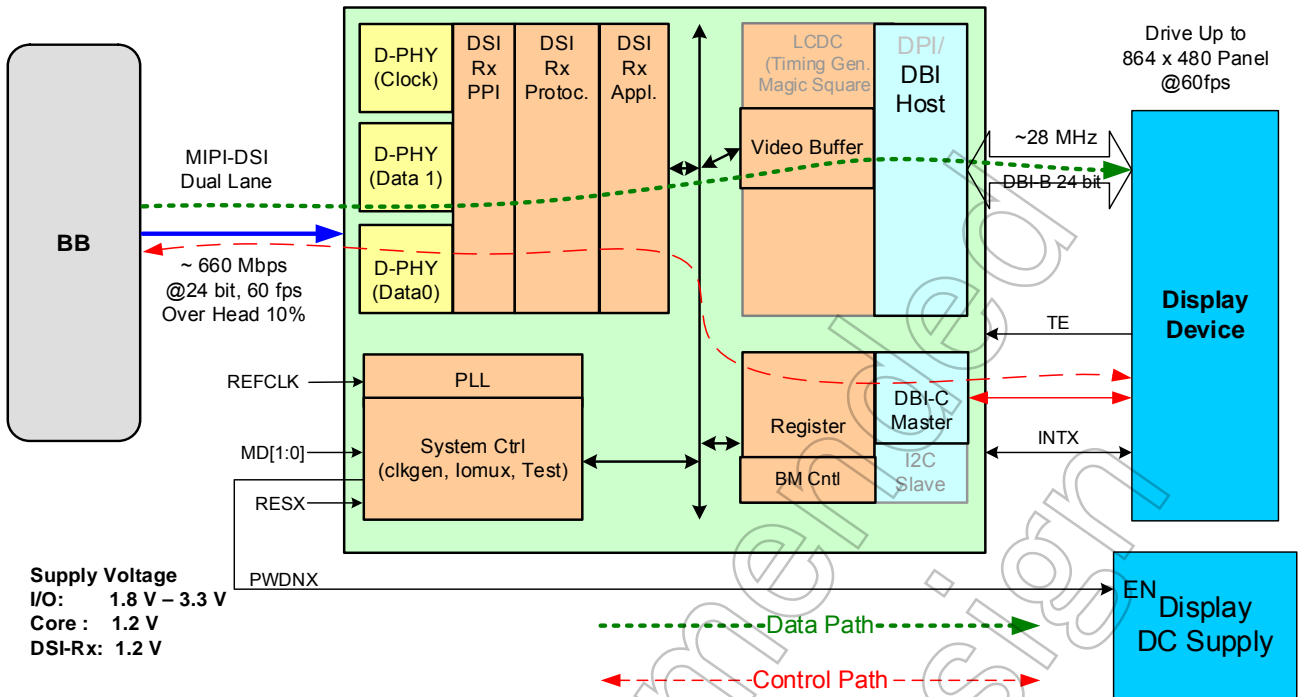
Drive Up to
864 x 480 Panel
@60fps

BB

MIPI-DSI
Dual Lane

~ 660 Mbps
@24 bit, 60 fps
Over Head 10%

D-PHY
(Clock)

D-PHY
(Data 1)

D-PHY
(Data0)

DSI
Rx
PPI

DSI
Rx
Protoc.

DSI
Rx
Appl.

LCDC
(Timing Gen.
Magic Square

DPI/
DBI
Host

Video Buffer

~28 MHz

DBI-B 24 bit

Display
Device

TE

REFCLK

PLL

MD[1:0]

System Ctrl
(clkgen, Iomux, Test)

RESX

Register

BM Cntl

DBI-C
Master

I2C
Slave

INTX

Supply Voltage
I/O: 1.8 V – 3.3 V
Core : 1.2 V
DSI-Rx: 1.2 V

PWDNX

EN

Display
DC Supply

Data Path

Control Path

melexis design